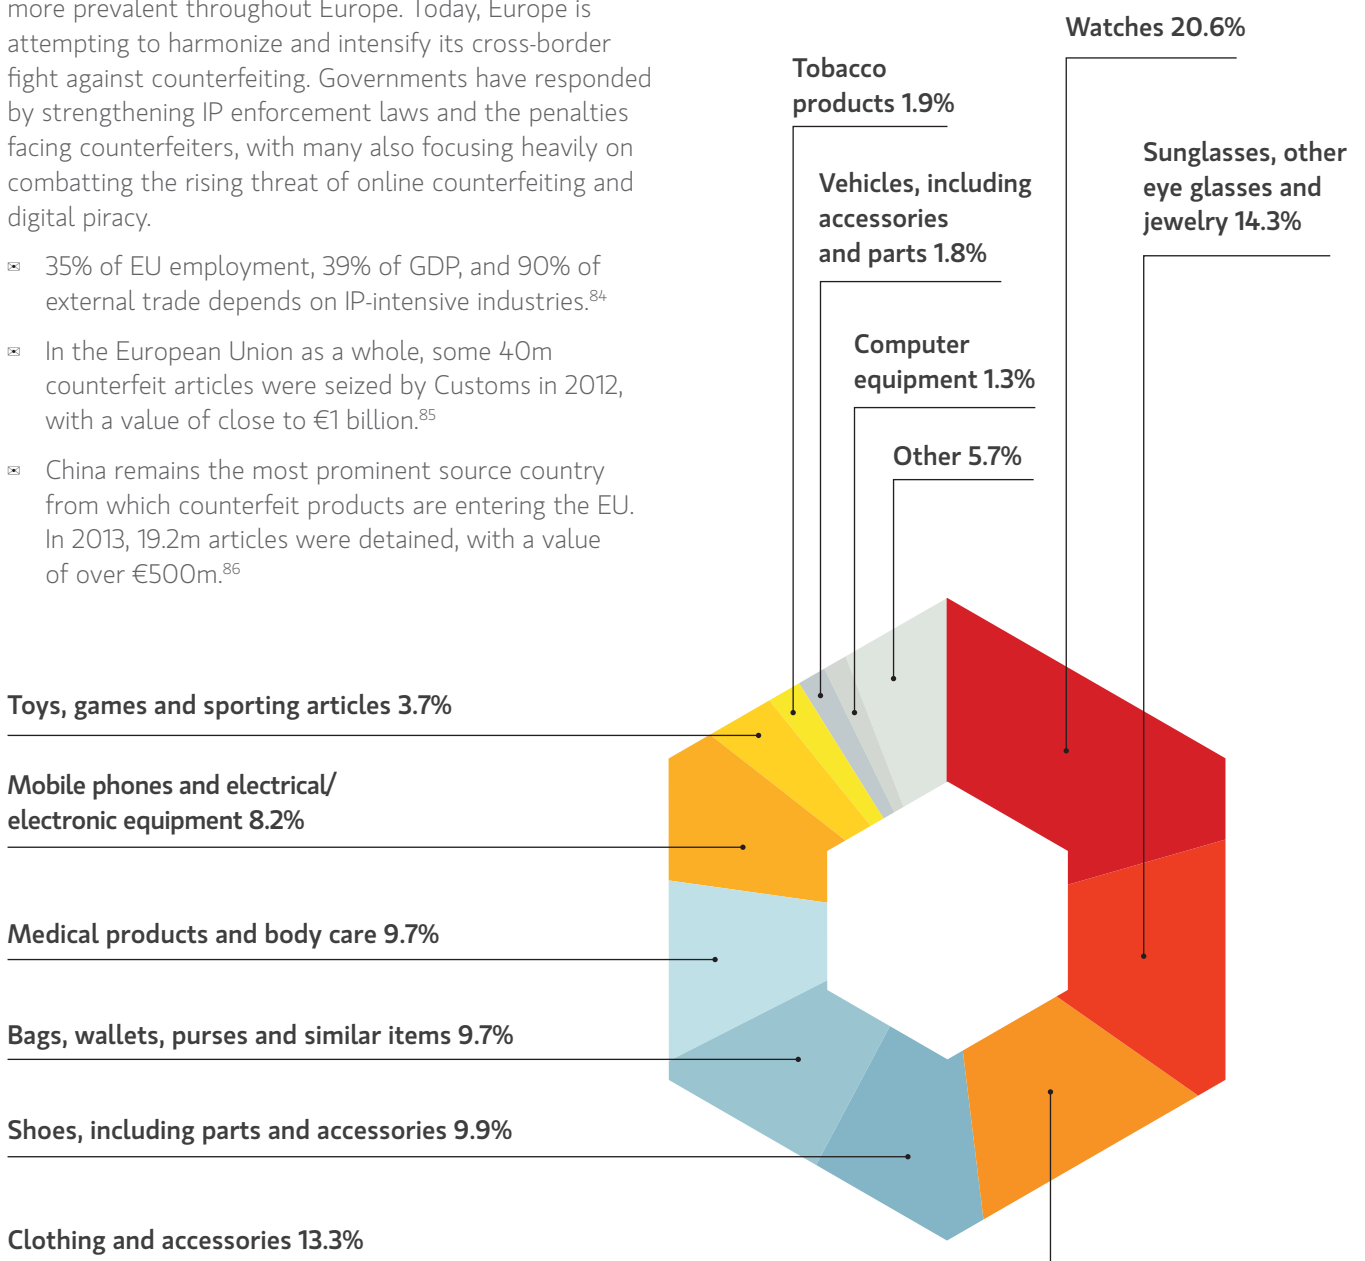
more prevalent throughout Europe. Today, Europe is attempting to harmonize and intensify its cross-border fight against counterfeiting. Governments have responded by strengthening IP enforcement laws and the penalties facing counterfeiters, with many also focusing heavily on combatting the rising threat of online counterfeiting and digital piracy.

35% of EU employment, 39% of GDP, and 90% of external trade depends on IP-intensive industries.$^{84}$

In the European Union as a whole, some 40m counterfeit articles were seized by Customs in 2012, with a value of close to €1 billion.$^{85}$

China remains the most prominent source country from which counterfeit products are entering the EU. In 2013, 19.2m articles were detained, with a value of over €500m.$^{86}$

Watches 20.6%

Tobacco products 1.9%

Sunglasses, other eye glasses and jewelry 14.3%

Vehicles, including accessories and parts 1.8%

Computer equipment 1.3%

Other 5.7%

Toys, games and sporting articles 3.7%

Mobile phones and electrical/ electronic equipment 8.2%

Medical products and body care 9.7%

Bags, wallets, purses and similar items 9.7%

Shoes, including parts and accessories 9.9%

Clothing and accessories 13.3%